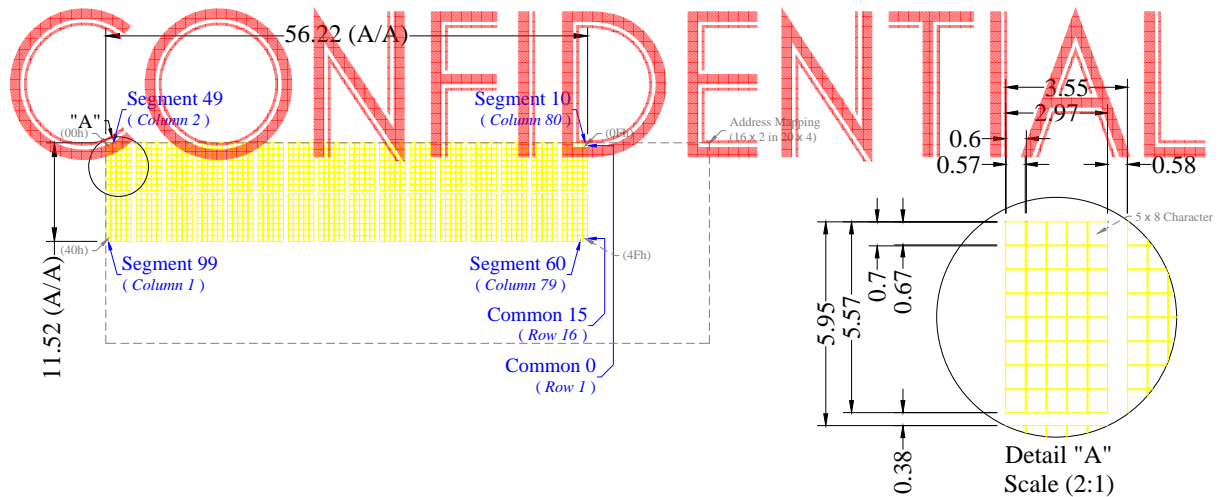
CONFIDENTIAL

56.22 (A/A)

"A"

Segment 49
( Column 2 )

Segment 10
( Column 80 )

(00h)

(0Fh)

Address Mapping
(16 x 2 in 20 x 4)

(40h)

(4Fh)

Segment 99
( Column 1 )

Segment 60
( Column 79 )

Common 15
( Row 16 )

Common 0
( Row 1 )

11.52 (A/A)

3.55
2.97
0.6
0.57
0.58

5 x 8 Character

5.95
5.57
0.7
0.67
0.38

Detail "A"
Scale (2:1)